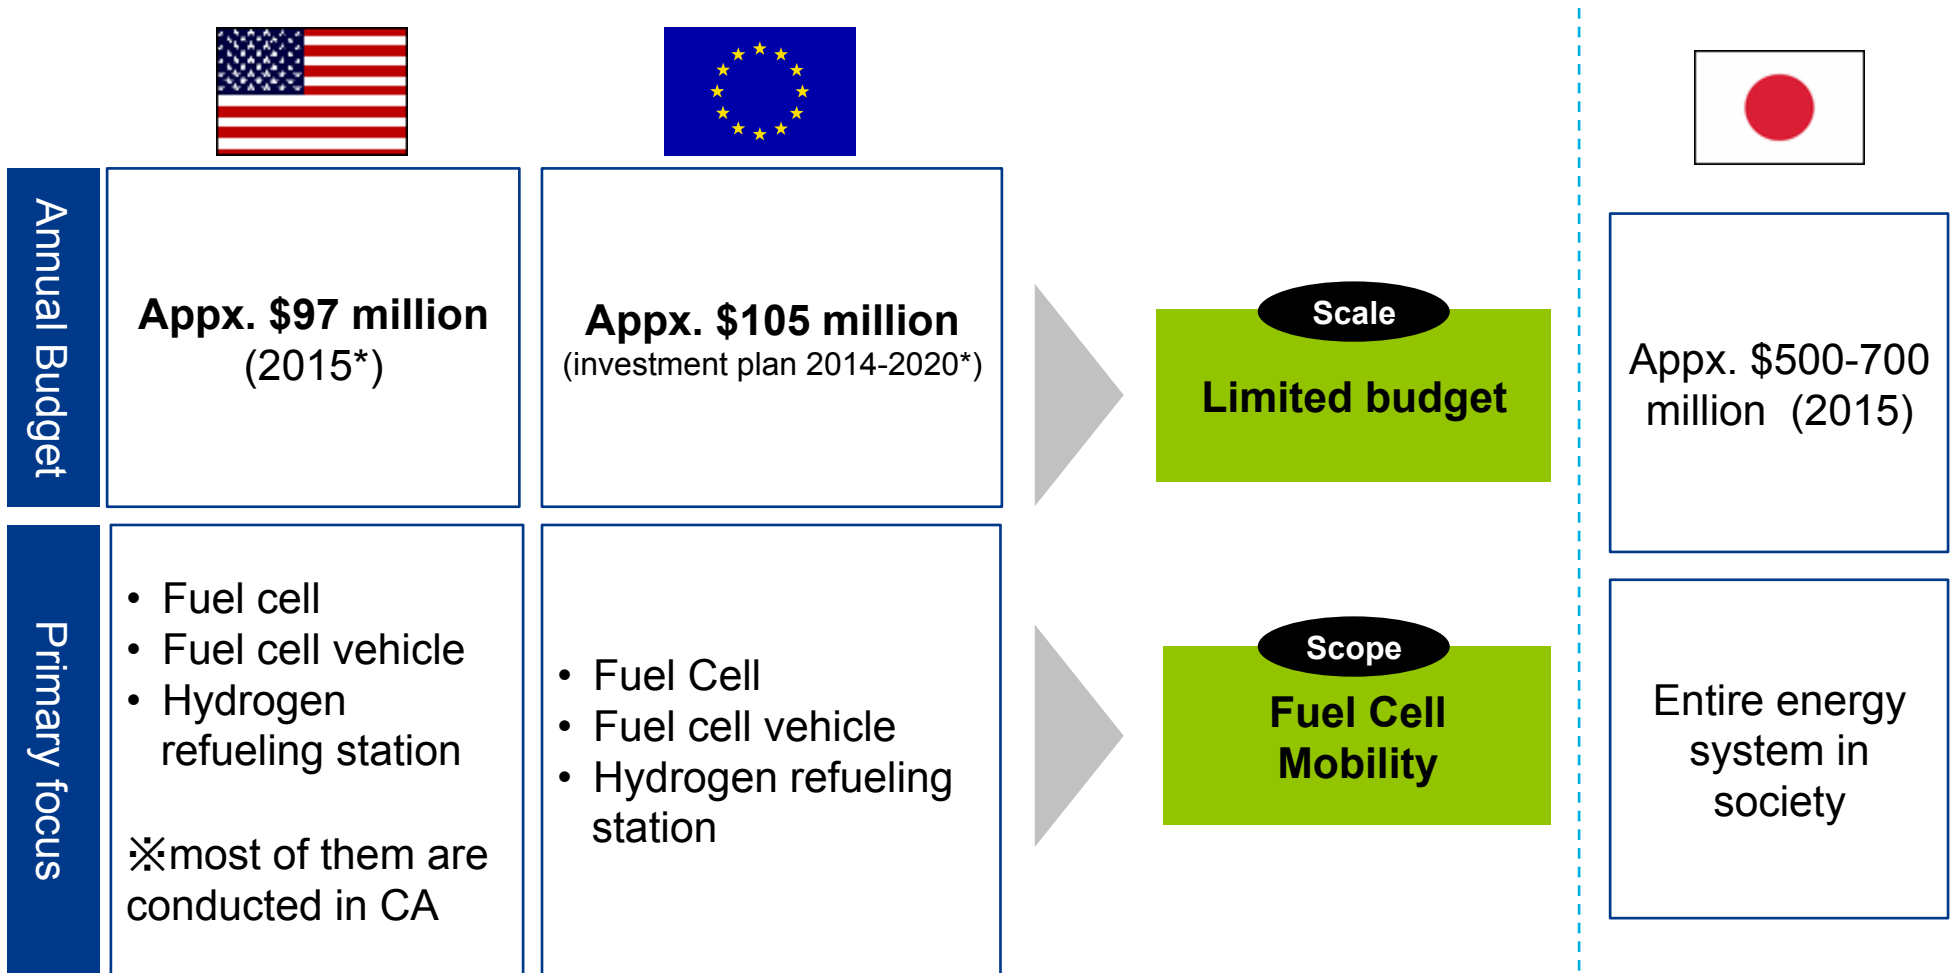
Annual Budget

Appx. $97 million
(2015*)

Appx. $105 million
(investment plan 2014-2020*)

Scale
Limited budget

Appx. $500-700 million (2015)

Primary focus

- Fuel cell
- Fuel cell vehicle
- Hydrogen refueling station

※most of them are conducted in CA

- Fuel Cell
- Fuel cell vehicle
- Hydrogen refueling station

Scope
Fuel Cell Mobility

Entire energy system in society